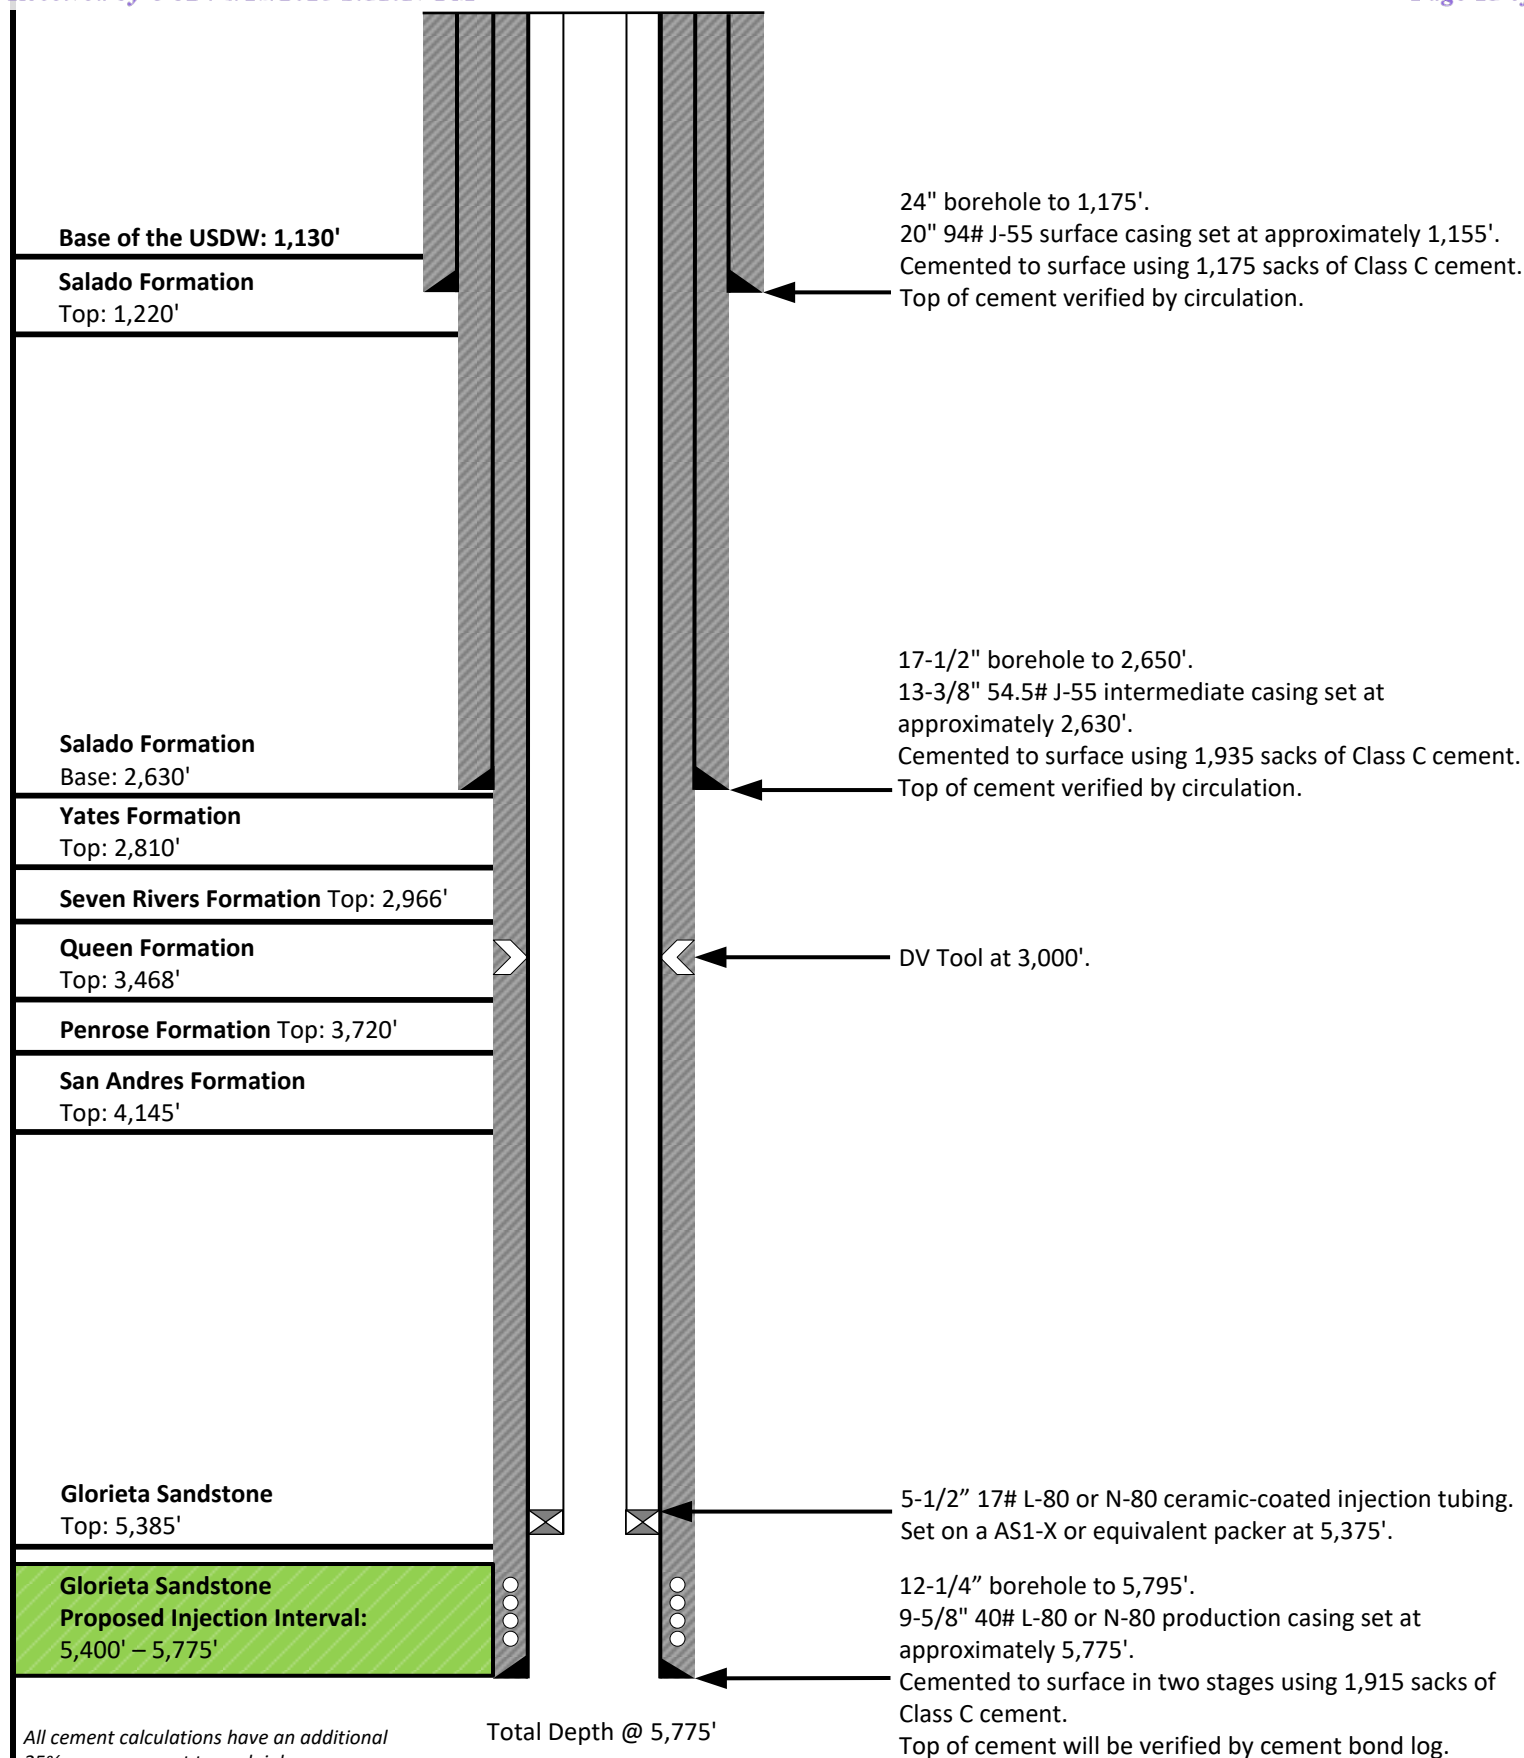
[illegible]

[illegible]

Base of the USDW: 1,130'

Salado Formation
Top: 1,220'

24" borehole to 1,175'.
20" 94# J-55 surface casing set at approximately 1,155'.
Cemented to surface using 1,175 sacks of Class C cement.
Top of cement verified by circulation.

Salado Formation
Base: 2,630'

17-1/2" borehole to 2,650'.
13-3/8" 54.5# J-55 intermediate casing set at approximately 2,630'.
Cemented to surface using 1,935 sacks of Class C cement.
Top of cement verified by circulation.

Yates Formation
Top: 2,810'

Seven Rivers Formation Top: 2,966'

Queen Formation
Top: 3,468'

DV Tool at 3,000'.

Penrose Formation Top: 3,720'

San Andres Formation
Top: 4,145'

Glorieta Sandstone
Top: 5,385'

5-1/2” 17# L-80 or N-80 ceramic-coated injection tubing.
Set on a AS1-X or equivalent packer at 5,375'.

Glorieta Sandstone
Proposed Injection Interval:
5,400' – 5,775'

12-1/4” borehole to 5,795'.
9-5/8" 40# L-80 or N-80 production casing set at approximately 5,775'.
Cemented to surface in two stages using 1,915 sacks of Class C cement.
Top of cement will be verified by cement bond log.

All cement calculations have an additional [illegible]

Total Depth @ 5,775'